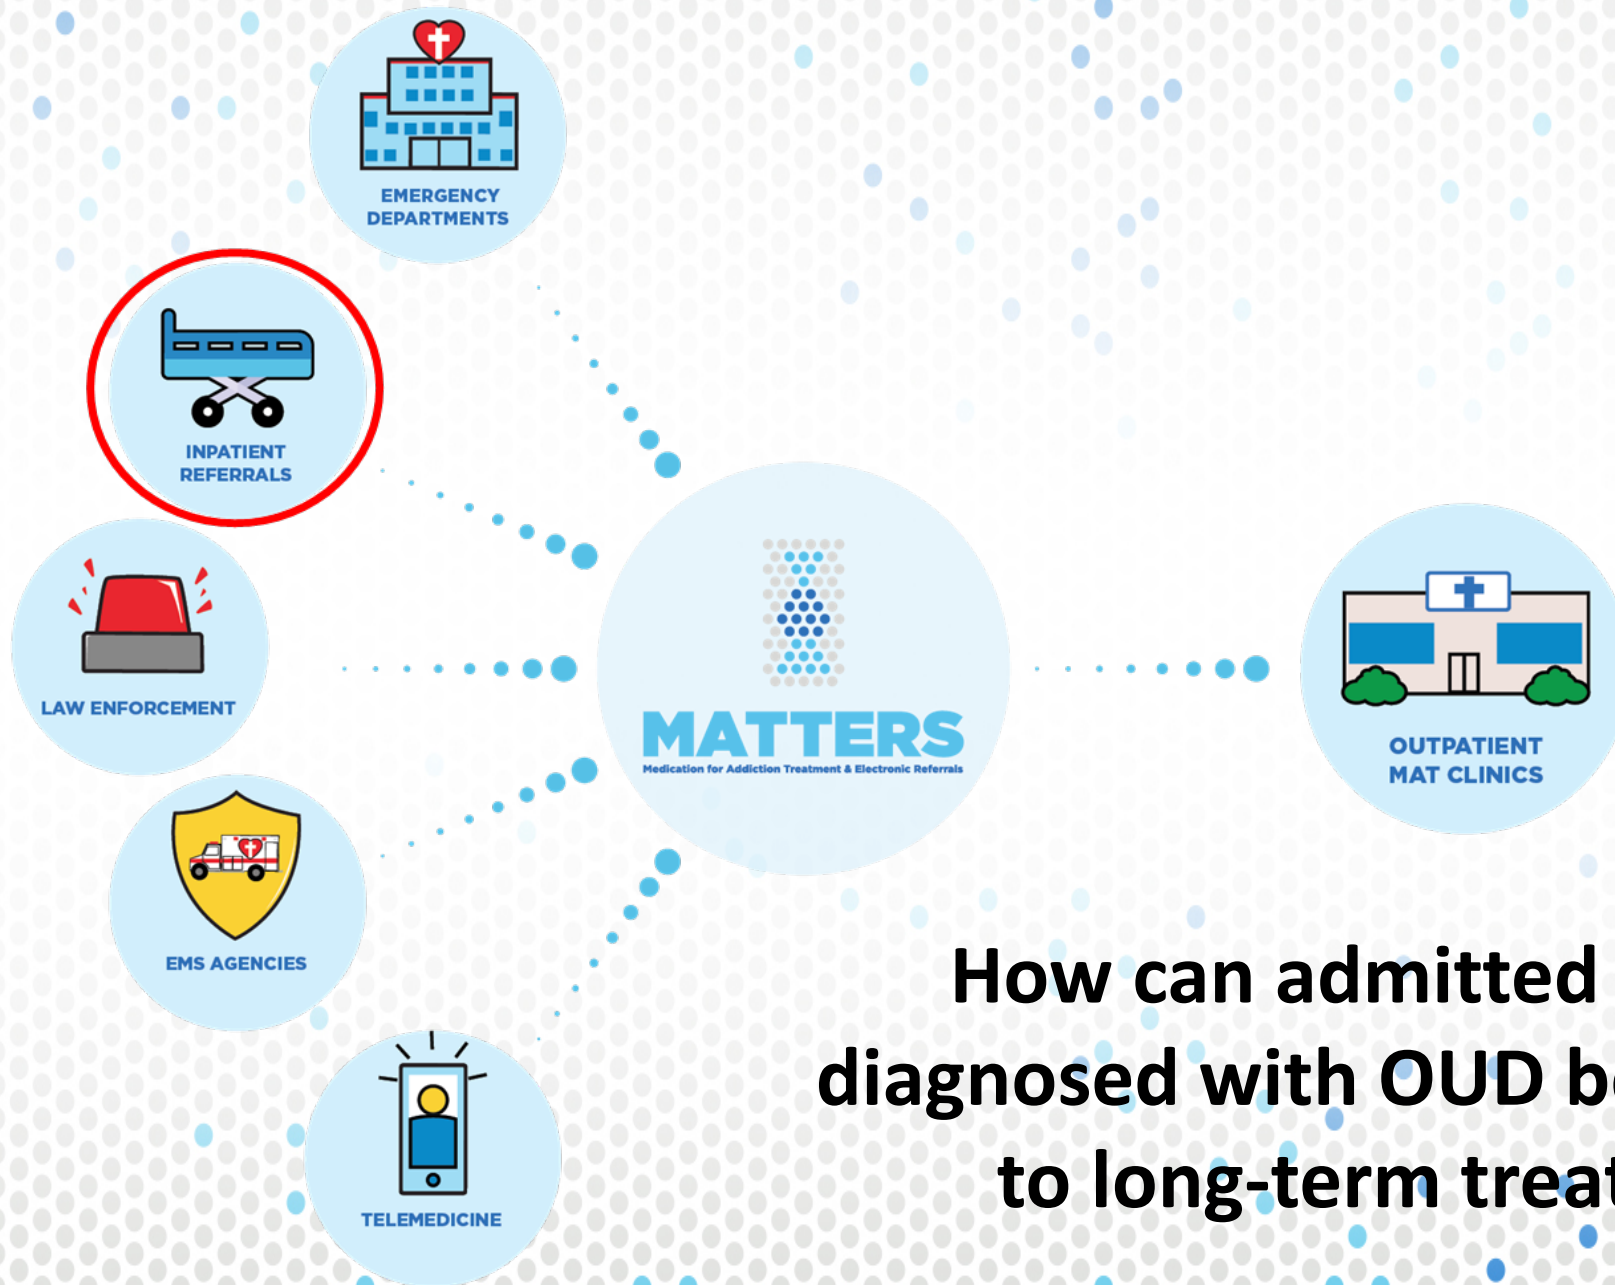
EMERGENCY DEPARTMENTS

INPATIENT REFERRALS

LAW ENFORCEMENT

EMS AGENCIES

TELEMEDICINE

MATTERS
Medication for Addiction Treatment & Electronic Referrals

OUTPATIENT MAT CLINICS

How can admitted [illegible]
diagnosed with OUD b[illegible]
to long-term trea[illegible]